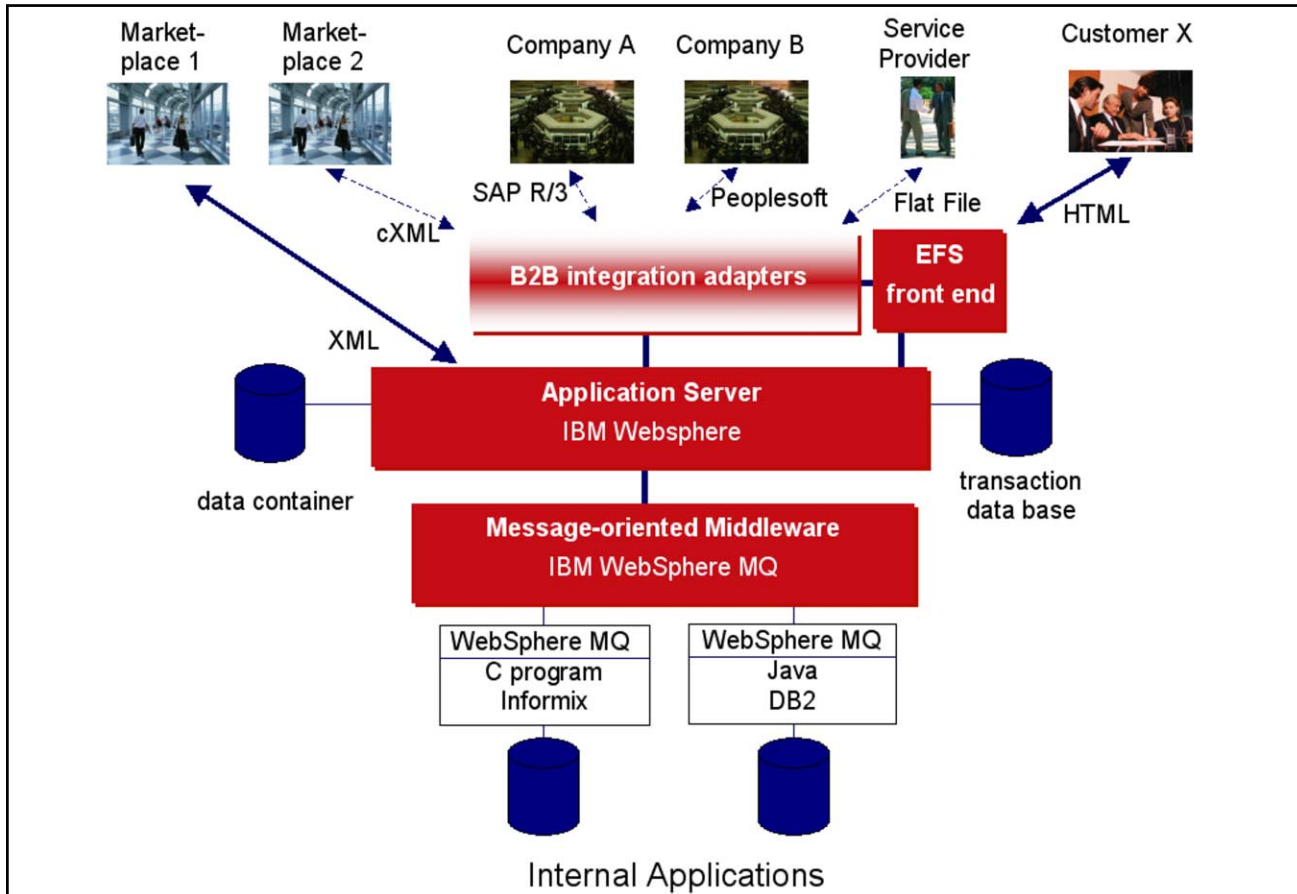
Marketplace 1

Marketplace 2

Company A

Company B

Service Provider

Customer X

cXML

SAP R/3

Peoplesoft

Flat File

HTML

B2B integration adapters

EFS front end

XML

Application Server
IBM Websphere

data container

transaction data base

Message-oriented Middleware
IBM WebSphere MQ

| WebSphere MQ |
|---|
| C program Informix |

| WebSphere MQ |
|---|
| Java DB2 |

Internal Applications